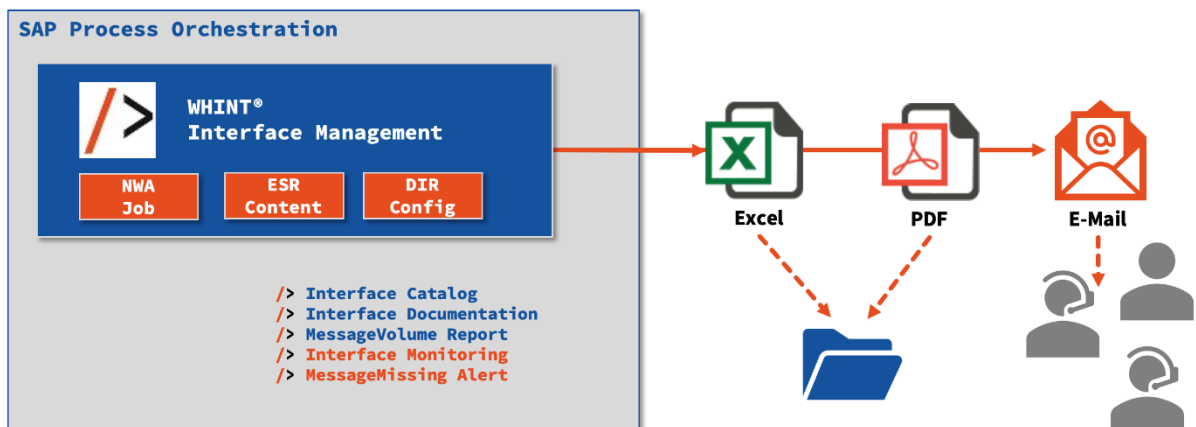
SAP Process Orchestration

/>

WHINT®
Interface Management

NWA Job

ESR Content

DIR Config

/> Interface Catalog
/> Interface Documentation
/> MessageVolume Report
/> Interface Monitoring
/> MessageMissing Alert

X

Excel

PDF

@

E-Mail